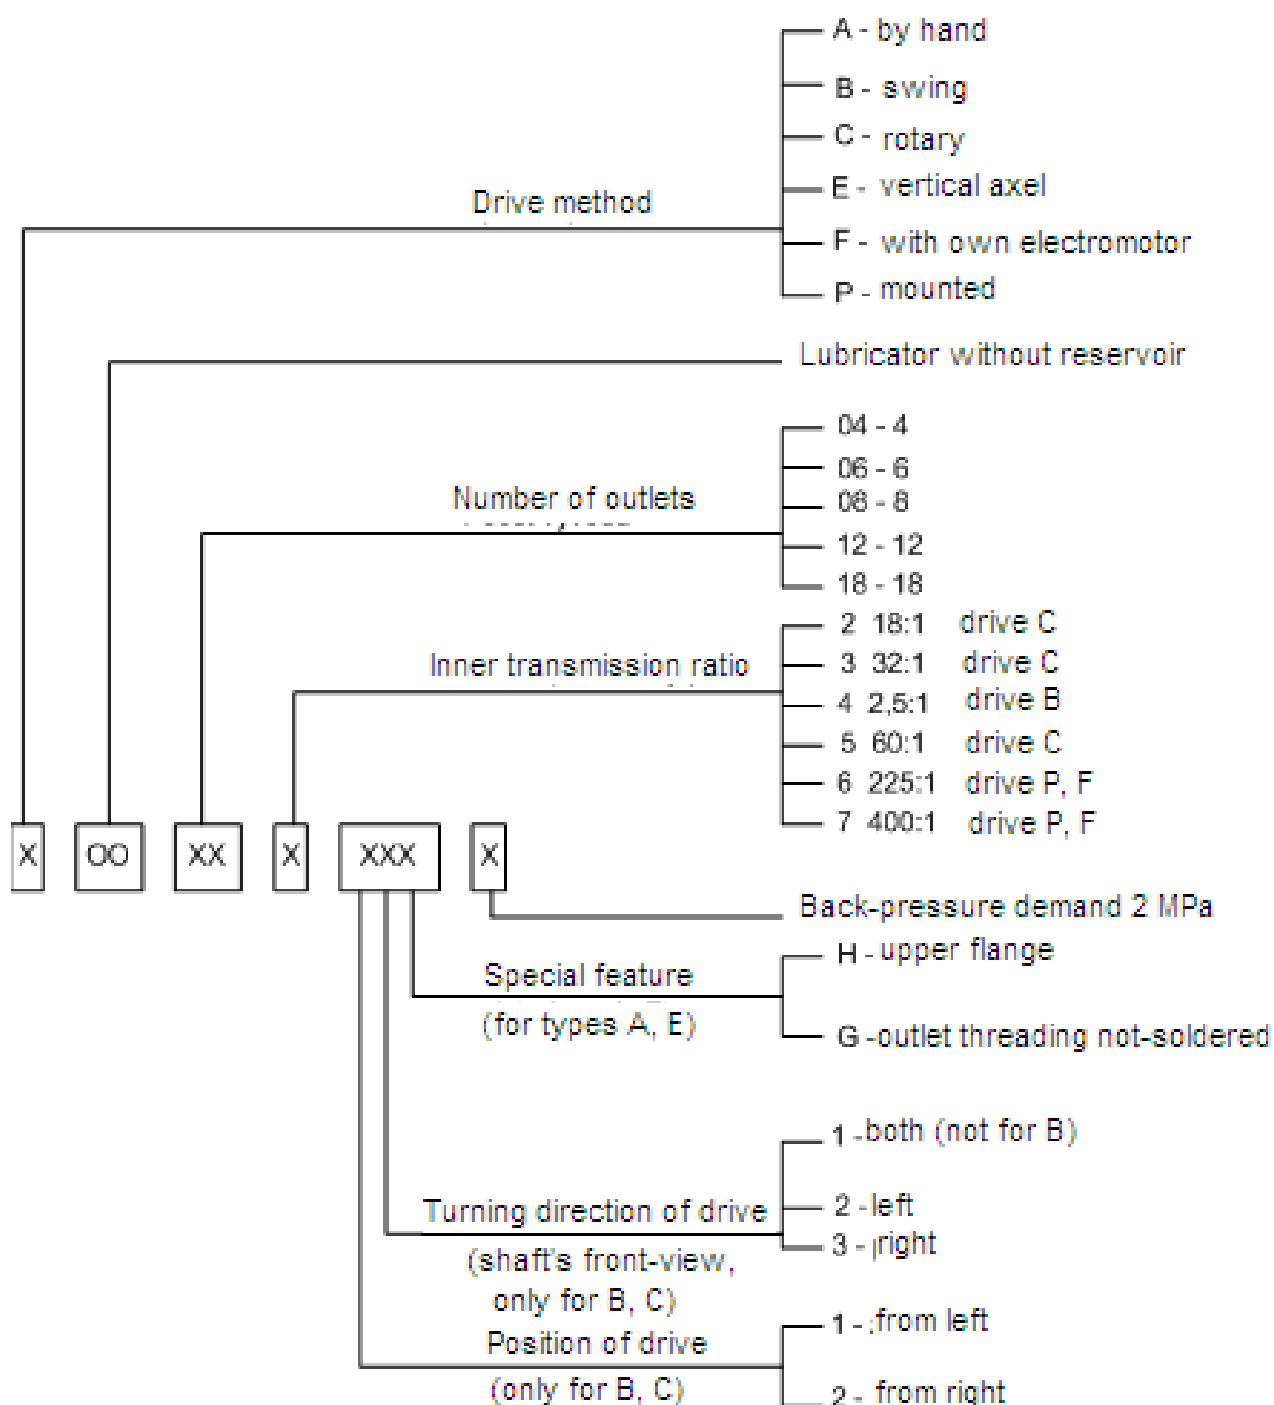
A - by hand
B - swing
C - rotary
E - vertical axel
F - with own electromotor
P - mounted

Drive method

Lubricator without reservoir

04 - 4
06 - 6
08 - 8
12 - 12
18 - 18

Number of outlets

2 18:1 drive C
3 32:1 drive C
4 2,5:1 drive B
5 60:1 drive C
6 225:1 drive P, F
7 400:1 drive P, F

Inner transmission ratio

X OO XX X XXX X

Back-pressure demand 2 MPa

Special feature (for types A, E)

H - upper flange
G -outlet threading not-soldered

Turning direction of drive (shaft's front-view, only for B, C)

1 -both (not for B)
2 -left
3 - right

Position of drive (only for B, C)

1 - from left
2 - from right